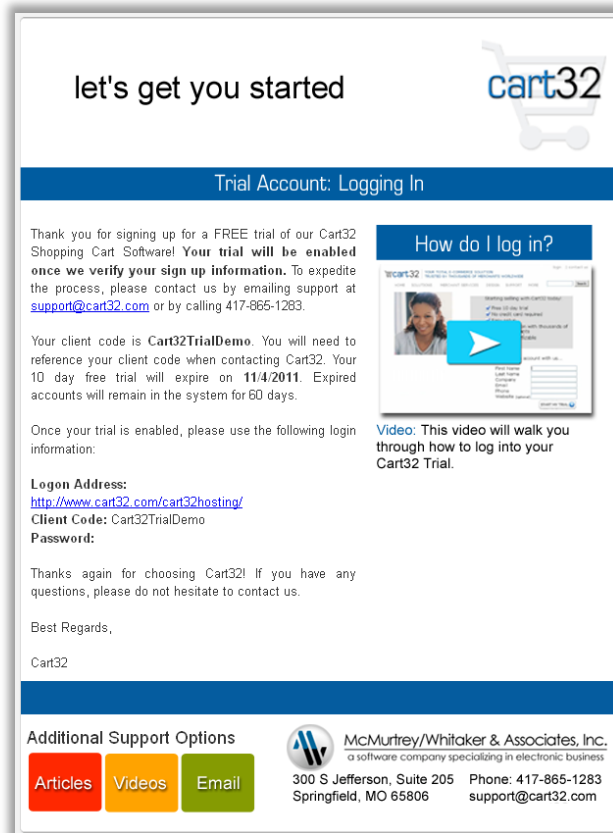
let's get you started

cart32

Trial Account: Logging In

Thank you for signing up for a FREE trial of our Cart32 Shopping Cart Software! **Your trial will be enabled once we verify your sign up information.** To expedite the process, please contact us by emailing support at support@cart32.com or by calling 417-865-1283.

Your client code is **Cart32TrialDemo**. You will need to reference your client code when contacting Cart32. Your 10 day free trial will expire on **11/4/2011**. Expired accounts will remain in the system for 60 days.

Once your trial is enabled, please use the following login information:

**Logon Address:**
http://www.cart32.com/cart32hosting/
**Client Code:** Cart32TrialDemo
**Password:**

Thanks again for choosing Cart32! If you have any questions, please do not hesitate to contact us.

Best Regards,

Cart32

How do I log in?

Video: This video will walk you through how to log into your Cart32 Trial.

Additional Support Options

Articles Videos Email

McMurtrey/Whitaker & Associates, Inc.
a software company specializing in electronic business

300 S Jefferson, Suite 205
Springfield, MO 65806

Phone: 417-865-1283
support@cart32.com